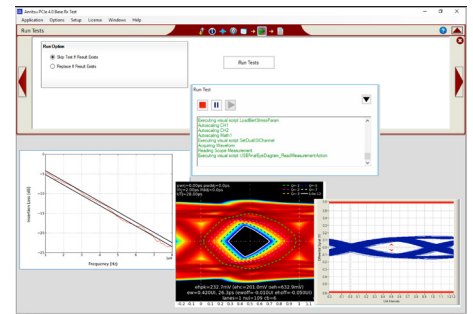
Anritsu PCIe 4.0 Base Rx Test

Application Options Setup License Windows Help

Run Tests

Run Option

Skip Test If Result Exists

Replace If Result Exists

Run Tests

Run Test

Executing visual script: LoadBertStressForm
Autoscaling CH1
Autoscaling CH2
Autoscaling Math1
Executing visual script: SetDualSIChannel
Acquiring Waveform
Reading Scope Measurement
Executing visual script: USBFinalEyeDiagram_ResultMeasurementAction

Insertion Loss (dB)

Frequency (Hz)

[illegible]

eh=232.7mV (ehc=201.8mV eoh=632.9mV)
ew=0.42800 24.3ps (eoscf=-0.010UI eoffs=-0.050UI)
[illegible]

-0.2 0.1 0 0.1 0.2 0.3 0.4 0.5 0.6 0.7 0.8 0.9 1 1.1

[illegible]